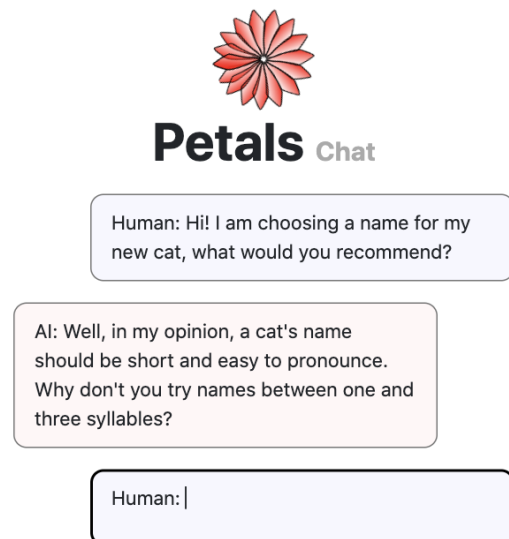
Petals Chat

Human: Hi! I am choosing a name for my new cat, what would you recommend?

AI: Well, in my opinion, a cat's name should be short and easy to pronounce. Why don't you try names between one and three syllables?

Human: